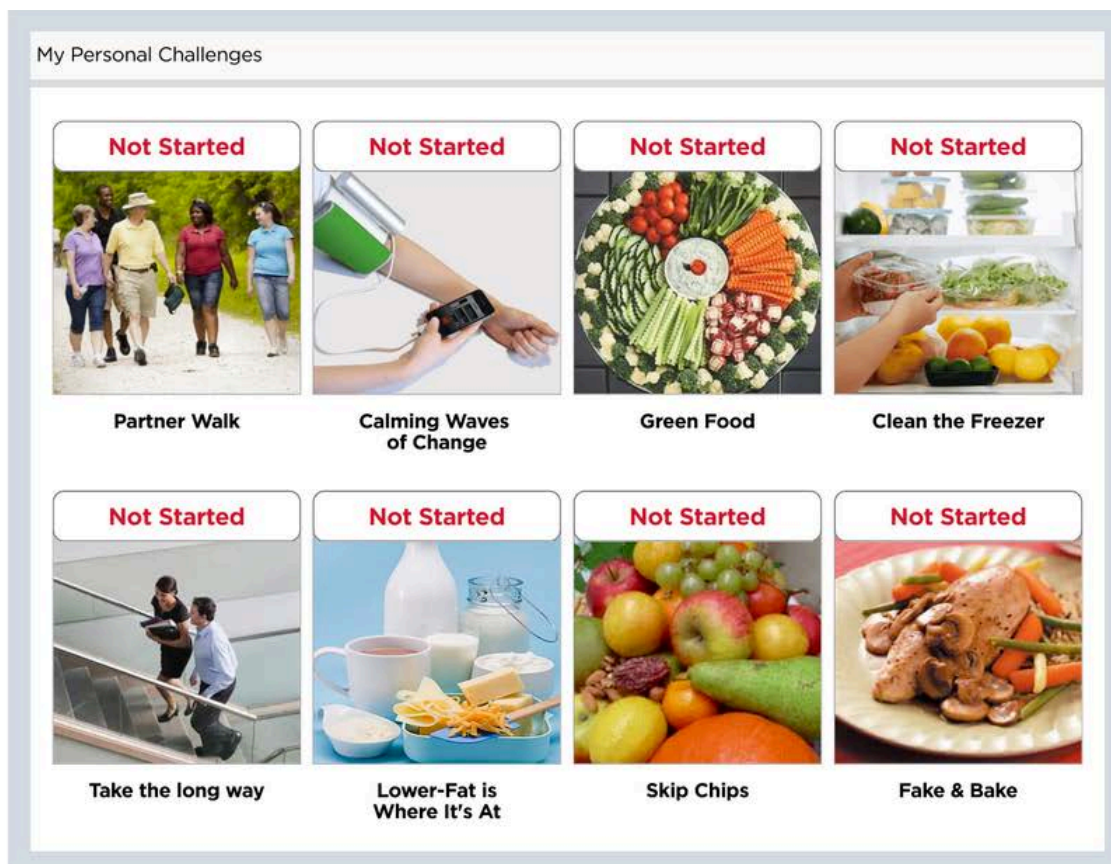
My Personal Challenges

Not Started

Partner Walk

Not Started

Calming Waves of Change

Not Started

Green Food

Not Started

Clean the Freezer

Not Started

Take the long way

Not Started

Lower-Fat is Where It's At

Not Started

Skip Chips

Not Started

Fake & Bake